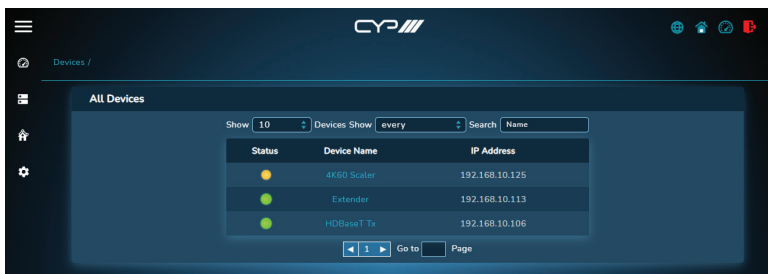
CYP

Devices /

All Devices

Show 10 Devices Show every Search Name

| Status | Device Name | IP Address |
|---|---|---|
| | 4K60 Scaler | 192.168.10.125 |
| | Extender | 192.168.10.113 |
| | HDBaseT Tx | 192.168.10.106 |

1 Go to Page